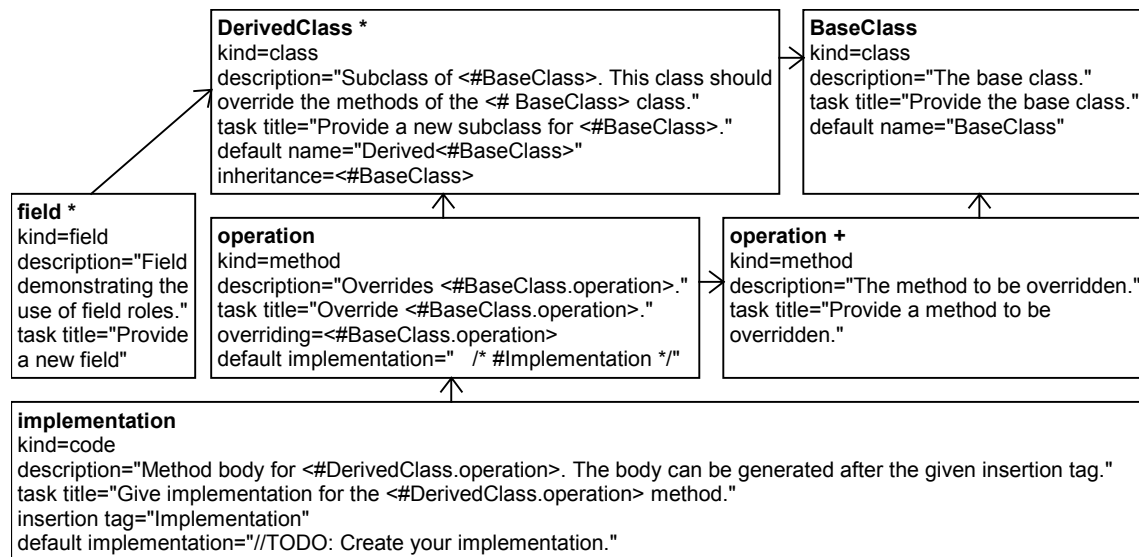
**DerivedClass ***
kind=class
description="Subclass of <#BaseClass>. This class should override the methods of the <# BaseClass> class."
task title="Provide a new subclass for <#BaseClass>."
default name="Derived<#BaseClass>"
inheritance=<#BaseClass>

**BaseClass**
kind=class
description="The base class."
task title="Provide the base class."
default name="BaseClass"

**field ***
kind=field
description="Field demonstrating the use of field roles."
task title="Provide a new field"

**operation**
kind=method
description="Overrides <#BaseClass.operation>."
task title="Override <#BaseClass.operation>."
overriding=<#BaseClass.operation>
default implementation=" /* #Implementation */"

**operation +**
kind=method
description="The method to be overridden."
task title="Provide a method to be overridden."

**implementation**
kind=code
description="Method body for <#DerivedClass.operation>. The body can be generated after the given insertion tag."
task title="Give implementation for the <#DerivedClass.operation> method."
insertion tag="Implementation"
default implementation="//TODO: Create your implementation."